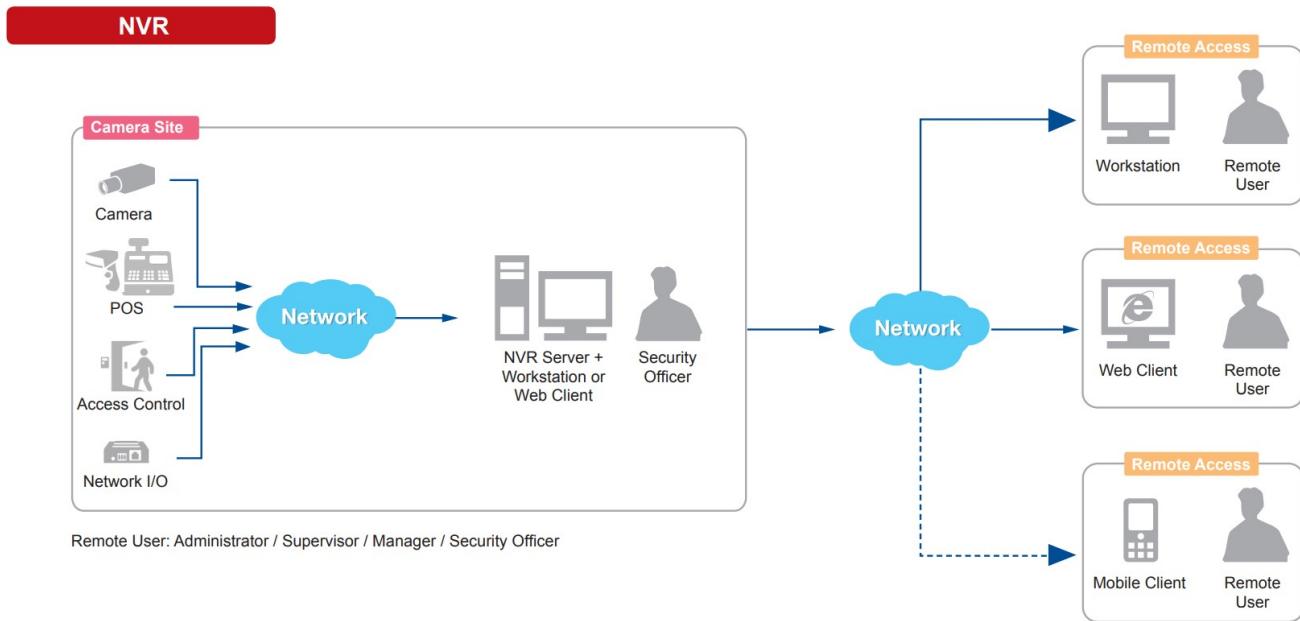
NVR

Camera Site

Camera

POS

Access Control

Network I/O

Network

NVR Server + Workstation or Web Client

Security Officer

Network

Remote Access

Workstation

Remote User

Remote Access

Web Client

Remote User

Remote Access

Mobile Client

Remote User

Remote User: Administrator / Supervisor / Manager / Security Officer